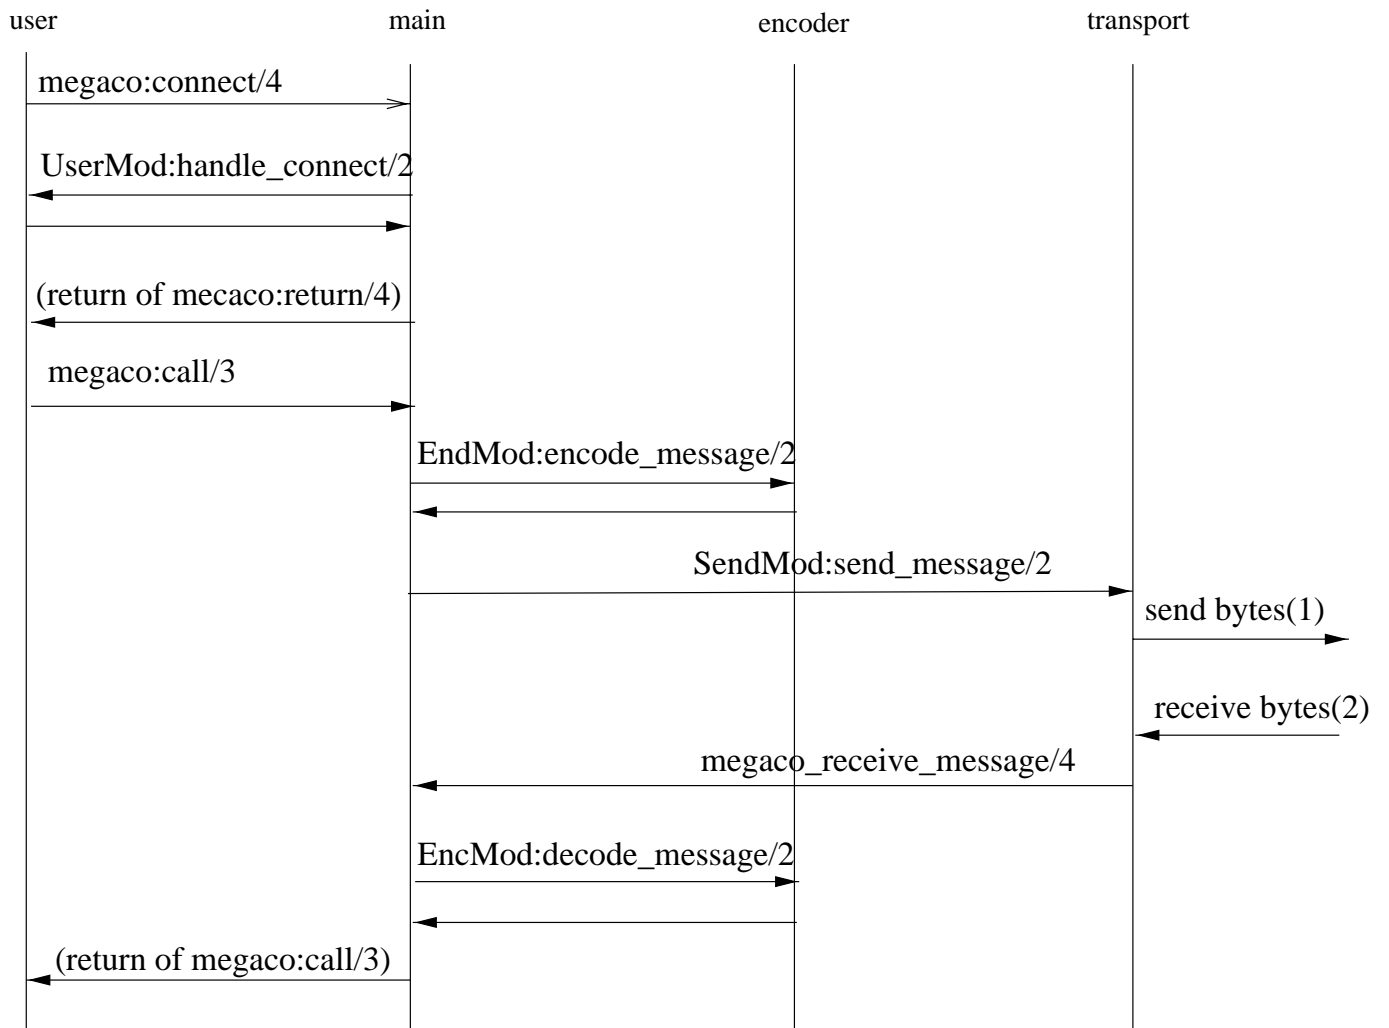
user

main

encoder

transport

megaco:connect/4

UserMod:handle_connect/2

(return of mecaco:return/4)

megaco:call/3

EndMod:encode_message/2

SendMod:send_message/2

send bytes(1)

receive bytes(2)

megaco_receive_message/4

EncMod:decode_message/2

(return of megaco:call/3)